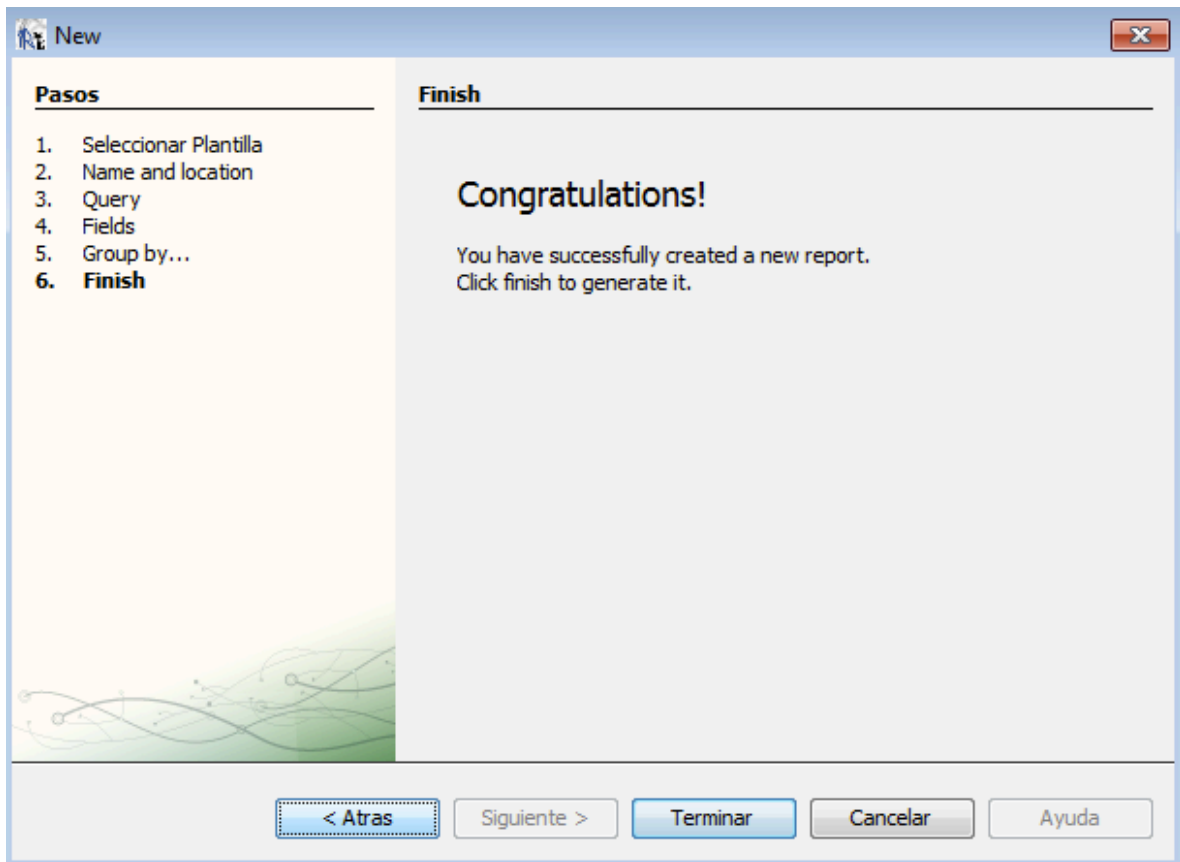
New

Pasos

1. Seleccionar Plantilla
2. Name and location
3. Query
4. Fields
5. Group by...
6. Finish

Finish

Congratulations!

You have successfully created a new report.
Click finish to generate it.

< Atras | Siguiente > | Terminar | Cancelar | Ayuda